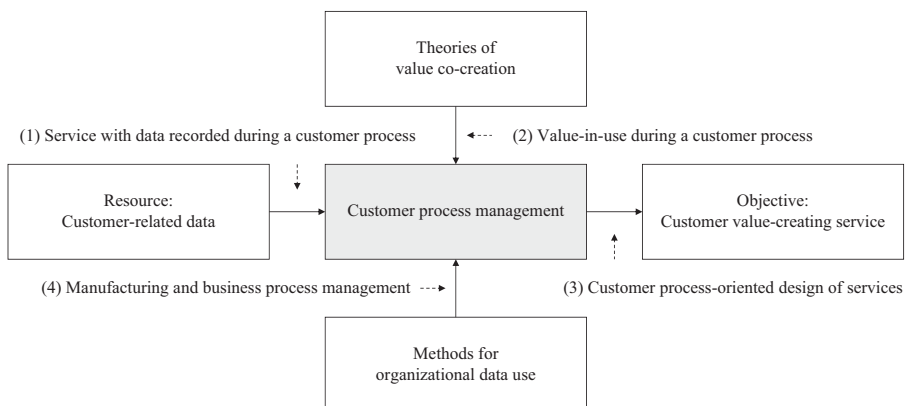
Theories of value co-creation

(1) Service with data recorded during a customer process

(2) Value-in-use during a customer process

Resource: Customer-related data

Customer process management

Objective: Customer value-creating service

(4) Manufacturing and business process management

(3) Customer process-oriented design of services

Methods for organizational data use